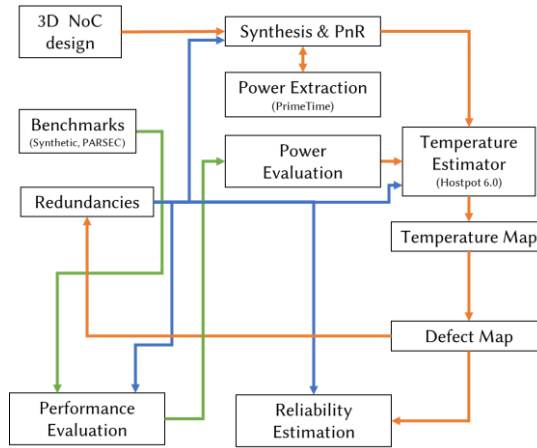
3D NoC design

Synthesis & PnR

Power Extraction
(PrimeTime)

Benchmarks
(Synthetic, PARSEC)

Power Evaluation

Temperature Estimator
(Hostpot 6.0)

Redundancies

Temperature Map

Defect Map

Performance Evaluation

Reliability Estimation